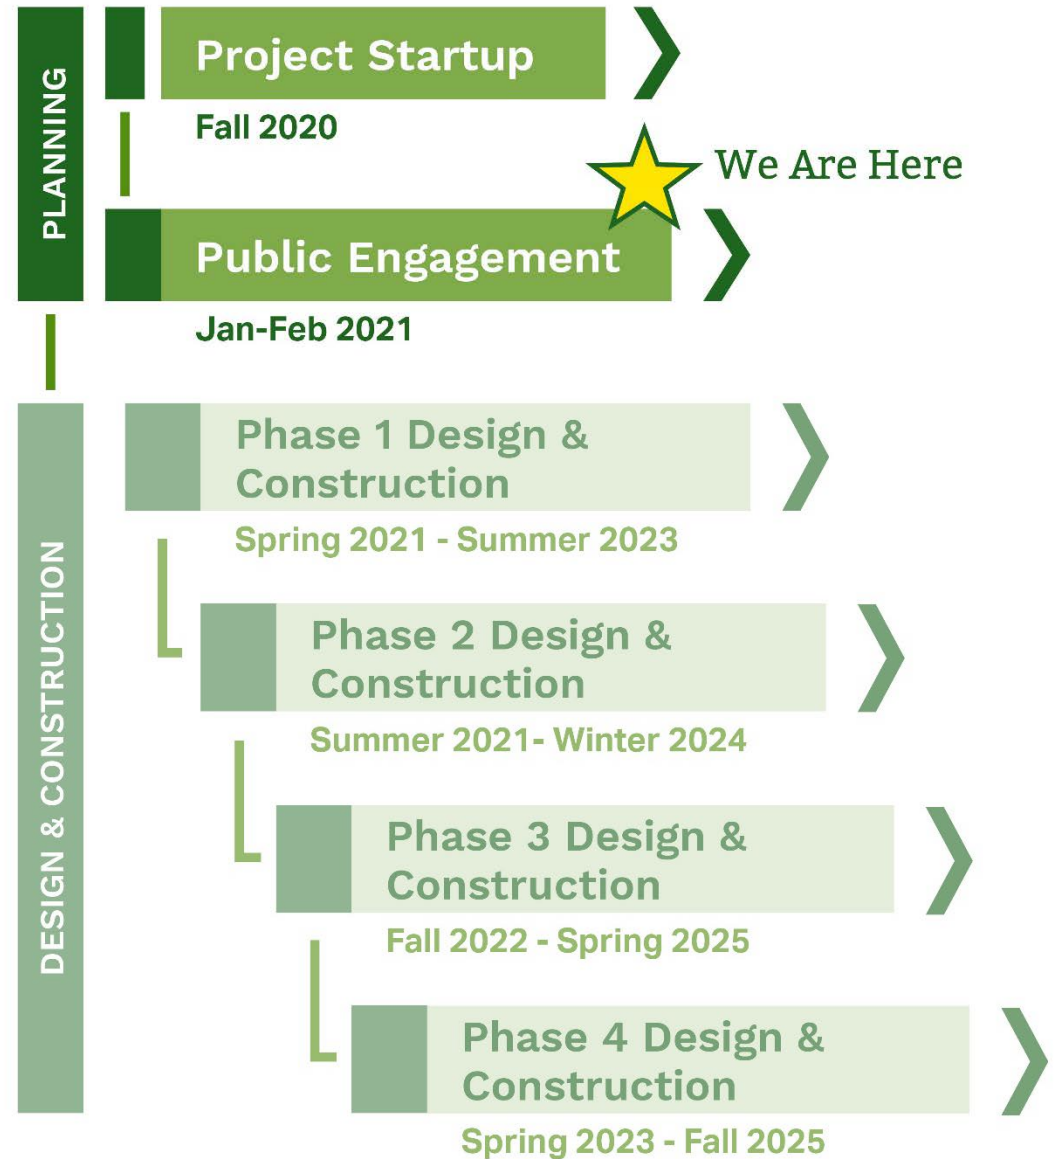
PLANNING

Project Startup

Fall 2020

We Are Here

Public Engagement

Jan-Feb 2021

DESIGN & CONSTRUCTION

Phase 1 Design & Construction

Spring 2021 - Summer 2023

Phase 2 Design & Construction

Summer 2021- Winter 2024

Phase 3 Design & Construction

Fall 2022 - Spring 2025

Phase 4 Design & Construction

Spring 2023 - Fall 2025